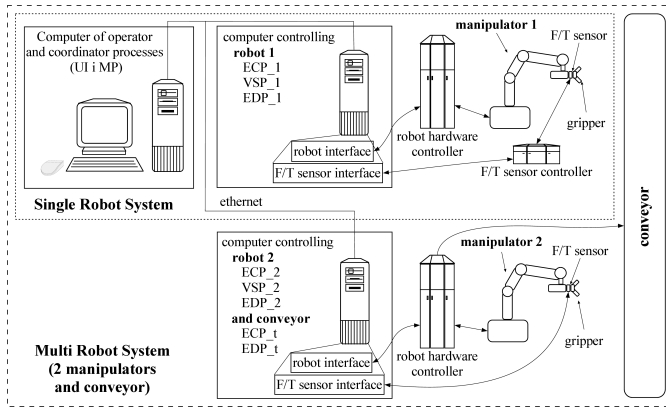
Computer of operator and coordinator processes (UI i MP)

computer controlling
robot 1
ECP_1
VSP_1
EDP_1

manipulator 1

F/T sensor

gripper

robot interface

robot hardware controller

F/T sensor interface

F/T sensor controller

Single Robot System

ethernet

conveyor

computer controlling
robot 2
ECP_2
VSP_2
EDP_2
and conveyor
ECP_t
EDP_t

manipulator 2

F/T sensor

gripper

robot interface

robot hardware controller

F/T sensor interface

Multi Robot System (2 manipulators and conveyor)